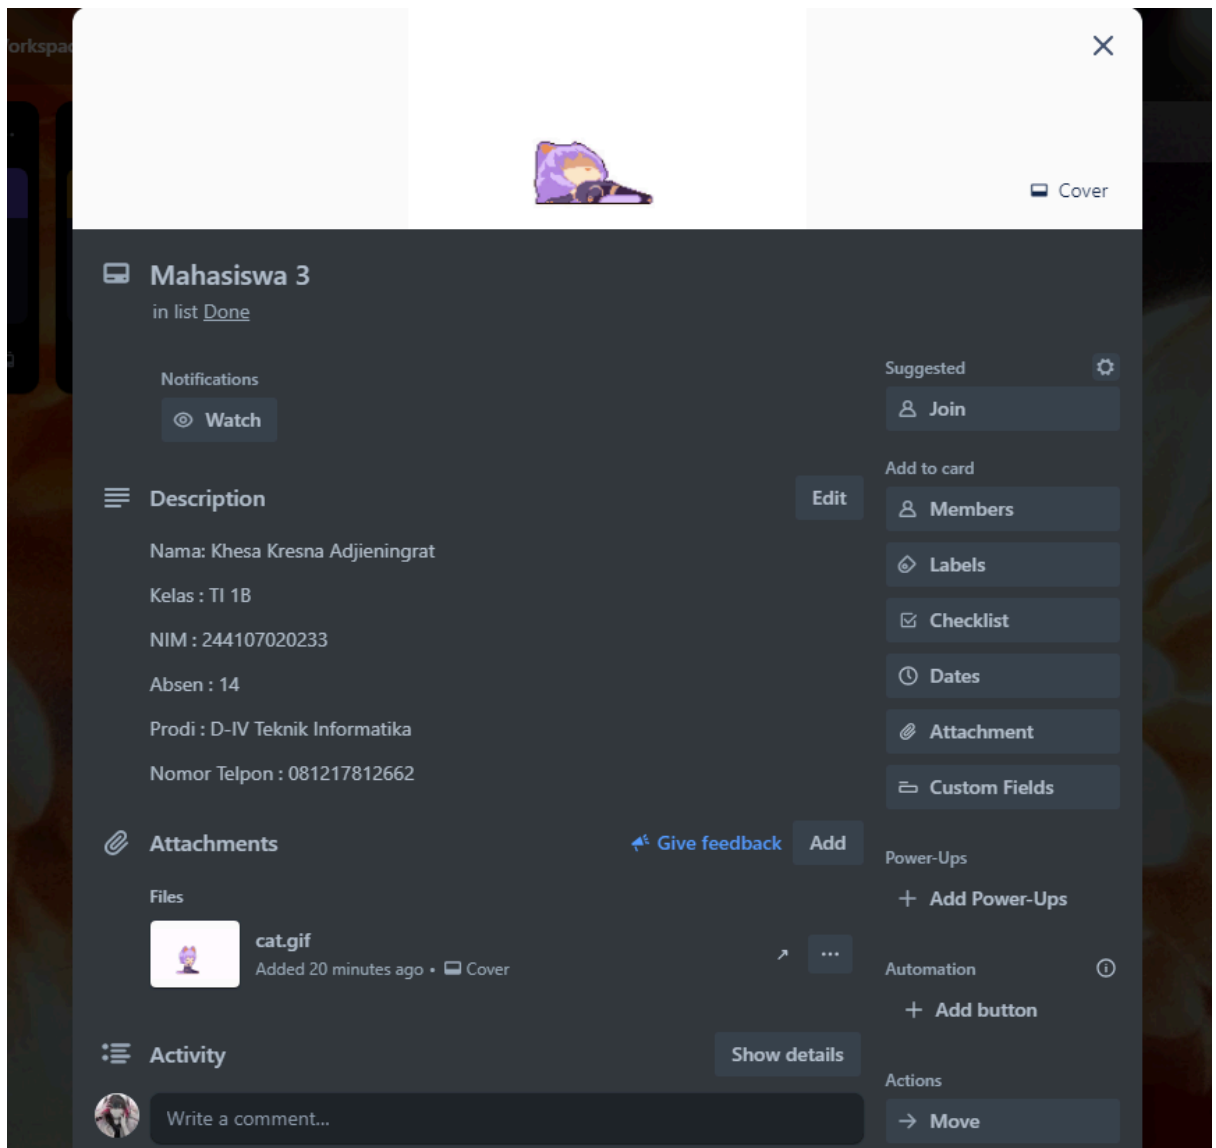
orkspac

Cover

Mahasiswa 3
in list Done

Notifications
Watch

Description
Edit

Nama: Khesa Kresna Adjieningrat

Kelas : TI 1B

NIM : 244107020233

Absen : 14

Prodi : D-IV Teknik Informatika

Nomor Telpon : 081217812662

Attachments
Give feedback
Add

Files
cat.gif
Added 20 minutes ago • Cover
...

Activity
Show details

Write a comment...

Suggested
Join

Add to card
Members
Labels
Checklist
Dates
Attachment
Custom Fields

Power-Ups
Add Power-Ups

Automation
Add button

Actions
Move